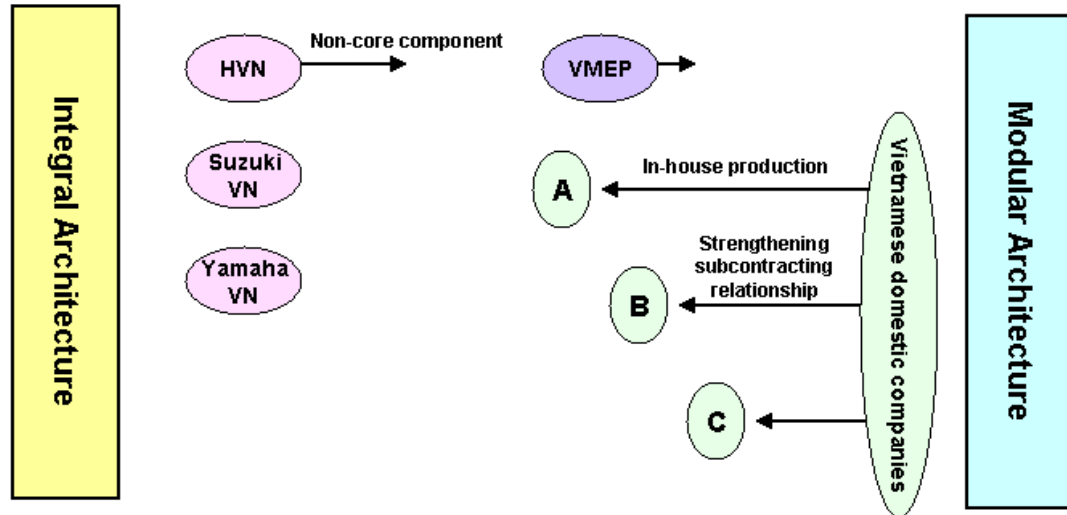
Integral Architecture

HVN

Non-core component

VMEP

Suzuki VN

Yamaha VN

A

In-house production

Strengthening subcontracting relationship

B

C

Vietnamese domestic companies

Modular Architecture